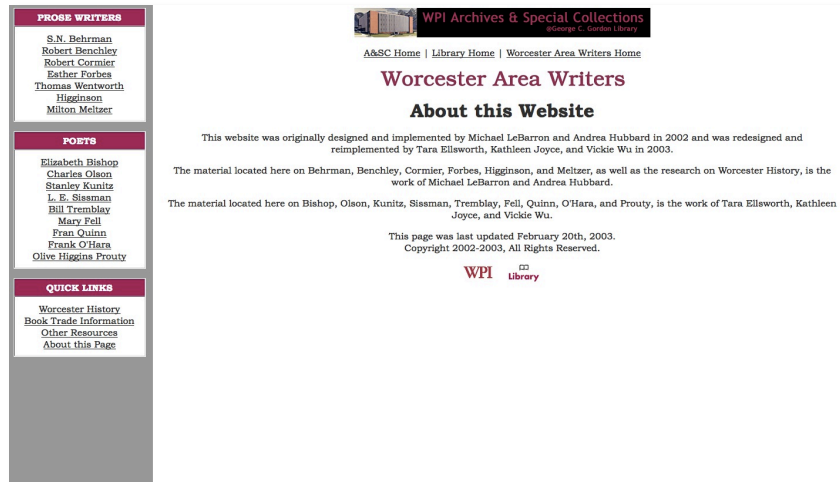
PROSE WRITERS

S.N. Behrman
Robert Benchley
Robert Cormier
Esther Forbes
Thomas Wentworth Higginson
Milton Meltzer

POETS

Elizabeth Bishop
Charles Olson
Stanley Kunitz
L. E. Sissman
Bill Tremblay
Mary Fell
Fran Quinn
Frank O'Hara
Olive Higgins Prouty

QUICK LINKS

Worcester History
Book Trade Information
Other Resources
About this Page

WPI Archives & Special Collections
@George C. Gordon Library

A&SC Home | Library Home | Worcester Area Writers Home

Worcester Area Writers

About this Website

This website was originally designed and implemented by Michael LeBarron and Andrea Hubbard in 2002 and was redesigned and reimplemented by Tara Ellsworth, Kathleen Joyce, and Vickie Wu in 2003.

The material located here on Behrman, Benchley, Cormier, Forbes, Higginson, and Meltzer, as well as the research on Worcester History, is the work of Michael LeBarron and Andrea Hubbard.

The material located here on Bishop, Olson, Kunitz, Sissman, Tremblay, Fell, Quinn, O'Hara, and Prouty, is the work of Tara Ellsworth, Kathleen Joyce, and Vickie Wu.

This page was last updated February 20th, 2003.
Copyright 2002-2003, All Rights Reserved.

WPI Library